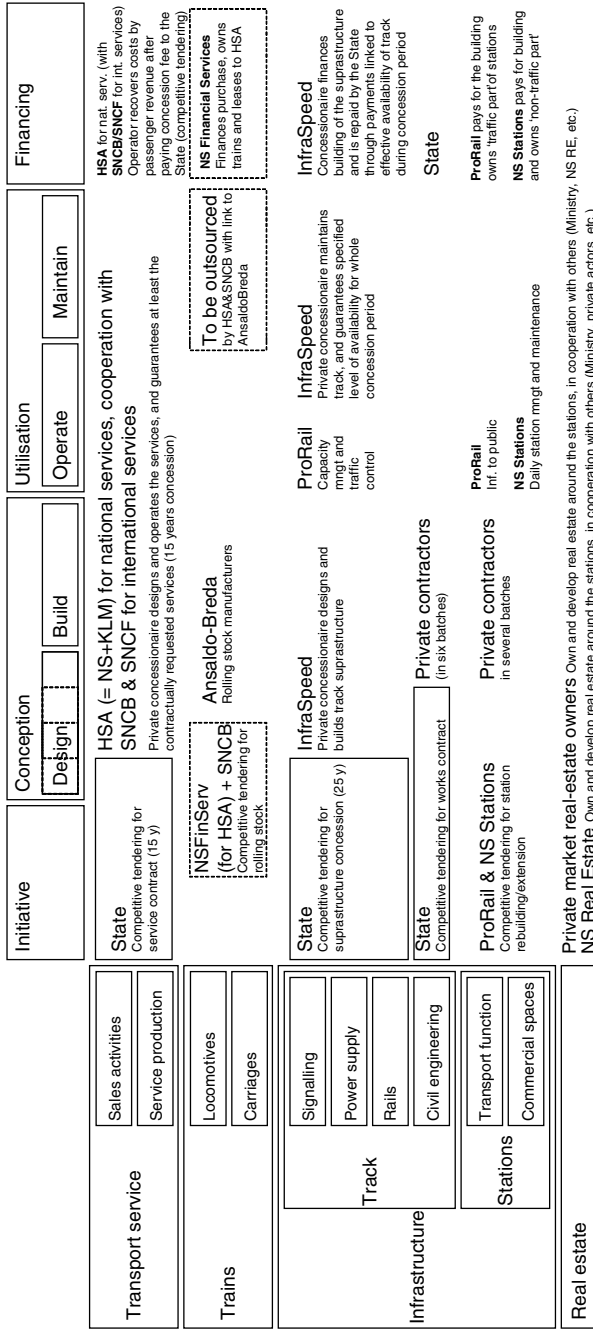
| | Initiative | Conception: Design | Conception: Build | Utilisation: Operate | Utilisation: Maintain | Financing |
|---|---|---|---|---|---|---|
| Transport service – Sales activities; Service production | State<br>Competitive tendering for service contract (15 y) | HSA (= NS+KLM) for national services, cooperation with SNCB & SNCF for international services<br>Private concessionaire designs and operates the services, and guarantees at least the contractually requested services (15 years concession) | | | | **HSA** for nat. serv. (with **SNCB/SNCF** for int. services)<br>Operator recovers costs by passenger revenue after paying concession fee to the State (competitive tendering) |
| Trains – Locomotives; Carriages | NSFinServ (for HSA) + SNCB<br>Competitive tendering for rolling stock | Ansaldo-Breda<br>Rolling stock manufacturers | | To be outsourced<br>by HSA&SNCB with link to AnsaldoBreda | | **NS Financial Services**<br>Finances purchase, owns trains and leases to HSA |
| Infrastructure – Track – Signalling; Power supply; Rails | State<br>Competitive tendering for suprastructure concession (25 y) | InfraSpeed<br>Private concessionaire designs and builds track suprastructure | | ProRail<br>Capacity mngt and traffic control | InfraSpeed<br>Private concessionaire maintains track, and guarantees specified level of availability for whole concession period | InfraSpeed<br>Concessionaire finances building of the suprastructure and is repaid by the State through payments linked to effective availability of track during concession period |
| Infrastructure – Track – Civil engineering | State<br>Competitive tendering for works contract | Private contractors<br>(in six batches) | | | | State |
| Infrastructure – Stations – Transport function; Commercial spaces | ProRail & NS Stations<br>Competitive tendering for station rebuilding/extension | Private contractors<br>in several batches | | **ProRail**<br>Inf. to public<br>**NS Stations**<br>Daily station mngt and maintenance | | **ProRail** pays for the building owns 'traffic part of stations<br>**NS Stations** pays for building and owns 'non-traffic part' |
| Real estate | Private market real-estate owners Own and develop real estate around the stations, in cooperation with others (Ministry, NS RE, etc.)<br>NS Real Estate Own and develop real estate around the stations, in cooperation with others (Ministry, private actors, etc.) | | | | | |